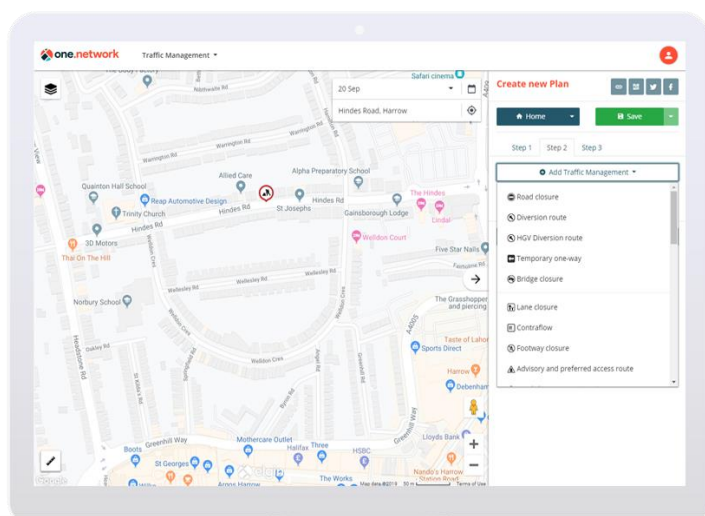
one.network Traffic Management

20 Sep
Hindes Road, Harrow

Safari cinema
Alpha Preparatory School
Allied Care
Quainton Hall School
Reap Automotive Design
Trinity Church
Hindes Rd
St Josephs
Gainsborough Lodge
The Hindes
Lidl
Welldon Court
Five Star Nails
3D Motors
Thai On The Hill
Norbury School
The Grasshopper and piercing
Taste of Lahor
Sports Direct
Harrow
Debenham
Lloyds Bank
Greenhill Way
Mothercare Outlet
Halifax
Three
HSBC
Boots
St Georges
The Works
Nando's Harrow
Argos Harrow
Wellesley Rd
Warrington Rd
Welldon Cres
Oakley Rd
Springfield Rd
Byron Rd
Headstone Rd
Map data ©2019
Terms of Use

Create new Plan
Home
Save
Step 1
Step 2
Step 3
Add Traffic Management
Road closure
Diversion route
HGV Diversion route
Temporary one-way
Bridge closure
Lane closure
Contraflow
Footway closure
Advisory and preferred access route